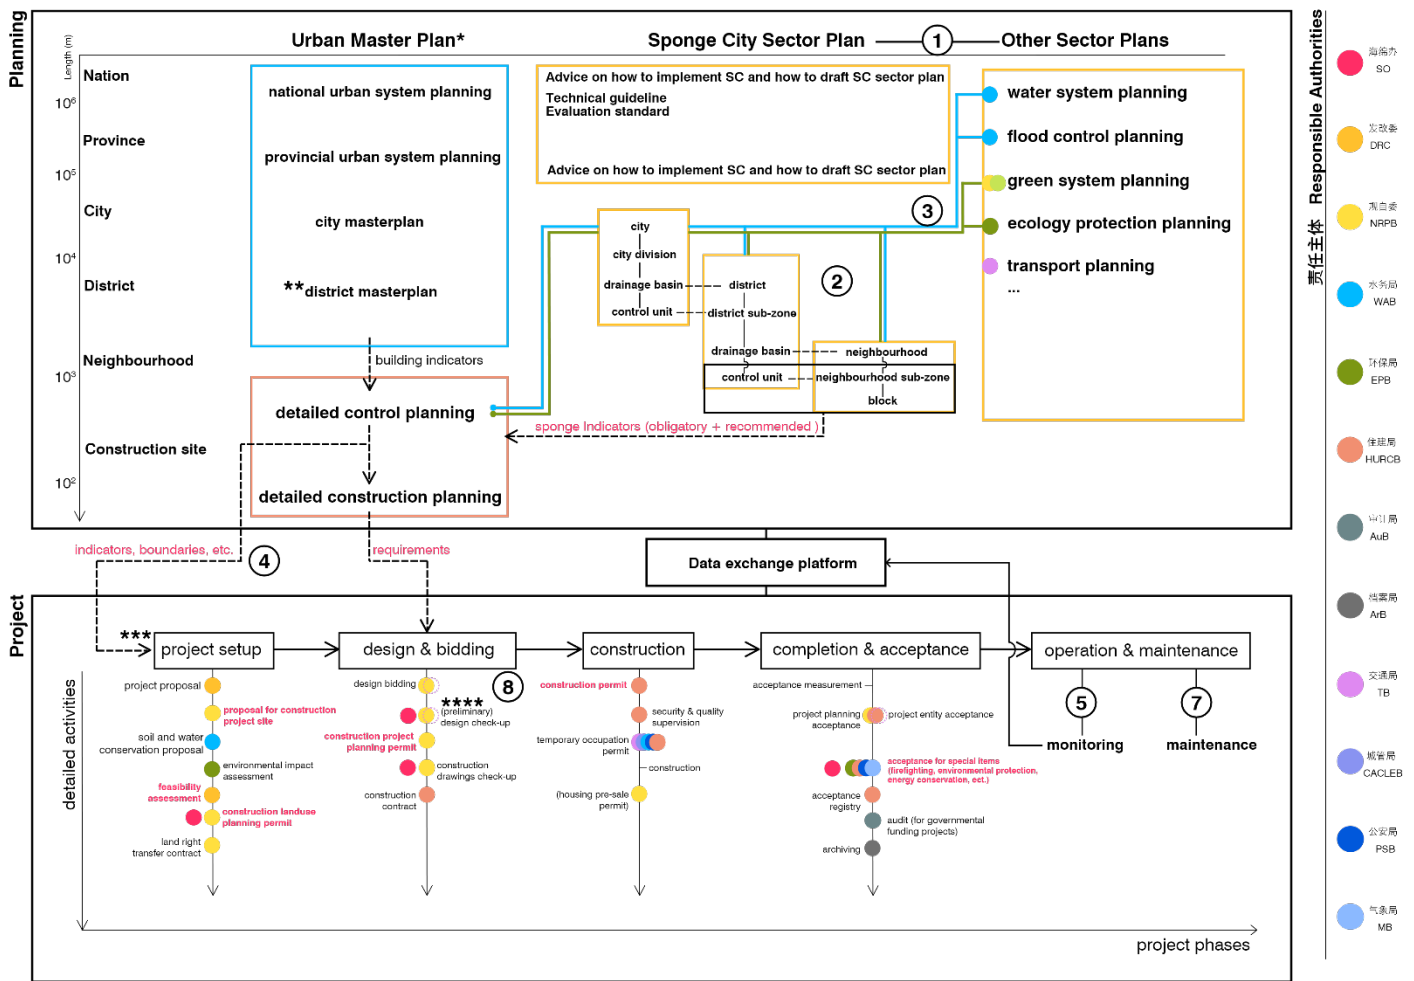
Planning

Length (m)

Urban Master Plan*

Sponge City Sector Plan

1

Other Sector Plans

Nation
$10^6$
Province
$10^5$
City
$10^4$
District
Neighbourhood
$10^3$
Construction site
$10^2$

national urban system planning

provincial urban system planning

city masterplan

**district masterplan

Advice on how to implement SC and how to draft SC sector plan
Technical guideline
Evaluation standard

Advice on how to implement SC and how to draft SC sector plan

water system planning
flood control planning
green system planning
ecology protection planning
transport planning
...

3

city
city division
drainage basin
control unit

district
district sub-zone

2

drainage basin
control unit

neighbourhood
neighbourhood sub-zone
block

building indicators

detailed control planning

sponge Indicators (obligatory + recommended)

detailed construction planning

indicators, boundaries, etc.

4

requirements

Data exchange platform

Project

*** project setup

design & bidding

construction

completion & acceptance

operation & maintenance

5 monitoring

7 maintenance

detailed activities

project proposal
proposal for construction project site
soil and water conservation proposal
environmental impact assessment
feasibility assessment
construction landuse planning permit
land right transfer contract

design bidding
8
**** (preliminary) design check-up
construction project planning permit
construction drawings check-up
construction contract

construction permit
security & quality supervision
temporary occupation permit
construction
(housing pre-sale permit)

acceptance measurement
project planning acceptance
project entity acceptance
acceptance for special items (firefighting, environmental protection, energy conservation, ect.)
acceptance registry
audit (for governmental funding projects)
archiving

project phases

Responsible Authorities
责任主体

海绵办 SO
发改委 DRC
规自委 NRPB
水务局 WAB
环保局 EPB
住建局 HURCB
审计局 AuB
档案局 ArB
交通局 TB
城管局 CACLEB
公安局 PSB
气象局 MB